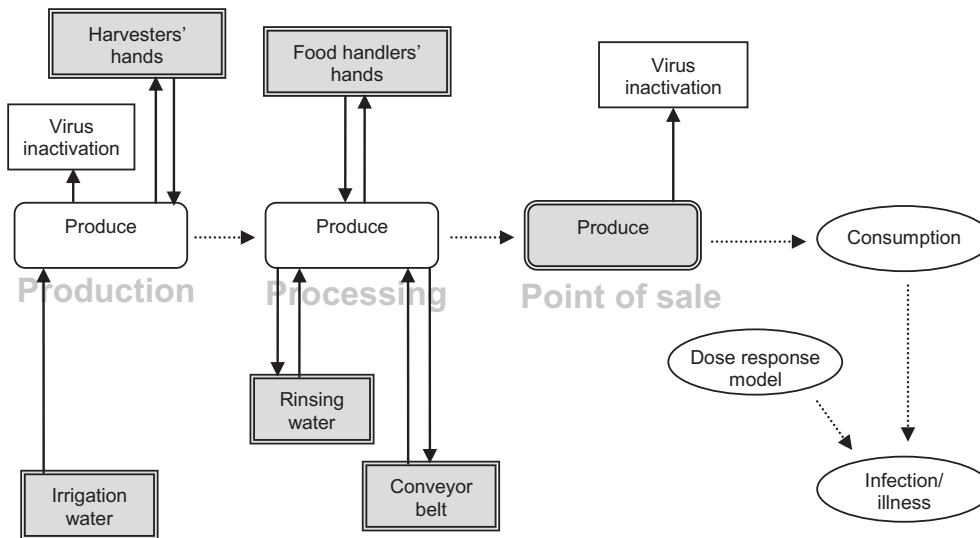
Harvesters' hands

Virus inactivation

Produce

Production

Irrigation water

Food handlers' hands

Produce

Processing

Rinsing water

Conveyor belt

Virus inactivation

Produce

Point of sale

Consumption

Dose response model

Infection/ illness